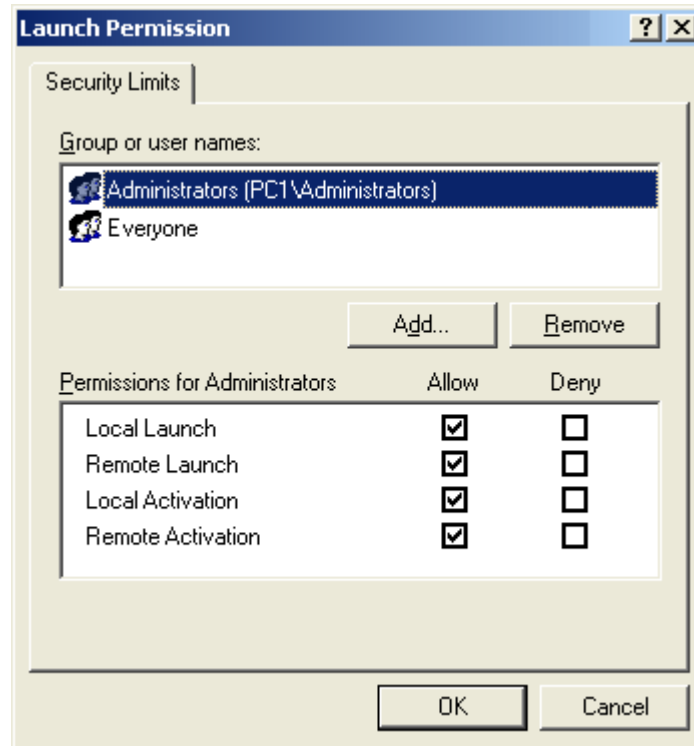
Launch Permission

? X

Security Limits

Group or user names:

Administrators (PC1\Administrators)

Everyone

Add...

Remove

| Permissions for Administrators | Allow | Deny |
|---|---|---|
| Local Launch | ☑ | ☐ |
| Remote Launch | ☑ | ☐ |
| Local Activation | ☑ | ☐ |
| Remote Activation | ☑ | ☐ |

OK

Cancel